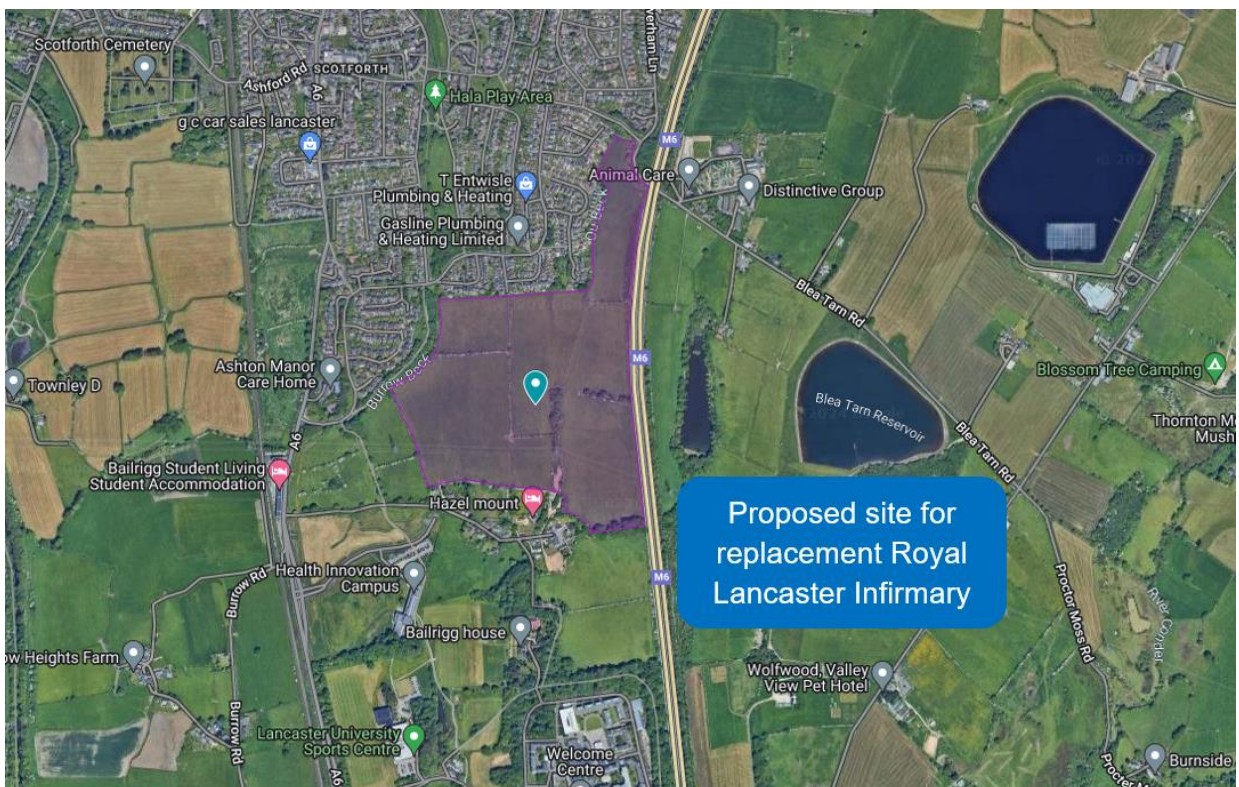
Scotforth Cemetery
Ashford Rd SCOTFORTH
A6
Hala Play Area
verham Ln
g c car sales lancaster
M6
T Entwisle Plumbing & Heating
Animal Care
Distinctive Group
Gasline Plumbing & Heating Limited
Blea Tarn Rd
M6
Ashton Manor Care Home
Burrow Beck
Blossom Tree Camping
Townley D
Blea Tarn Reservoir
Blea Tarn Rd
Thornton M Mush
Bailrigg Student Living Student Accommodation
A6
Hazel mount
Proposed site for replacement Royal Lancaster Infirmary
M6
Health Innovation Campus
Burrow Rd
Proctor Moss Rd
River Conder
Bailrigg house
w Heights Farm
Wolfwood Valley View Pet Hotel
Burrow Rd
Lancaster University Sports Centre
A6
Welcome Centre
Burnside
Procter Mo